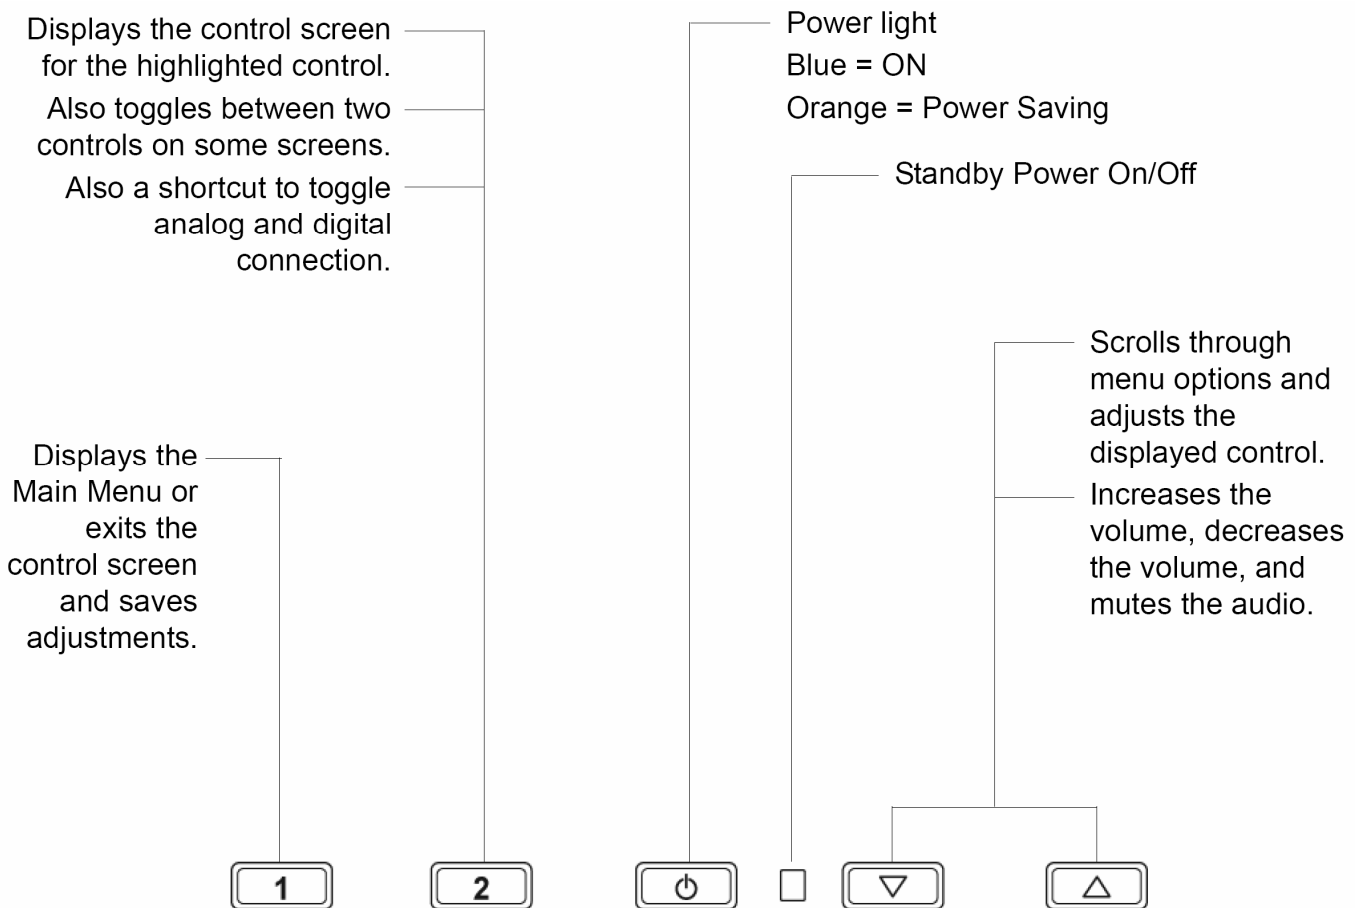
Displays the control screen for the highlighted control.

Also toggles between two controls on some screens.

Also a shortcut to toggle analog and digital connection.

Power light
Blue = ON
Orange = Power Saving

Standby Power On/Off

Scrolls through menu options and adjusts the displayed control.

Increases the volume, decreases the volume, and mutes the audio.

Displays the Main Menu or exits the control screen and saves adjustments.

1

2